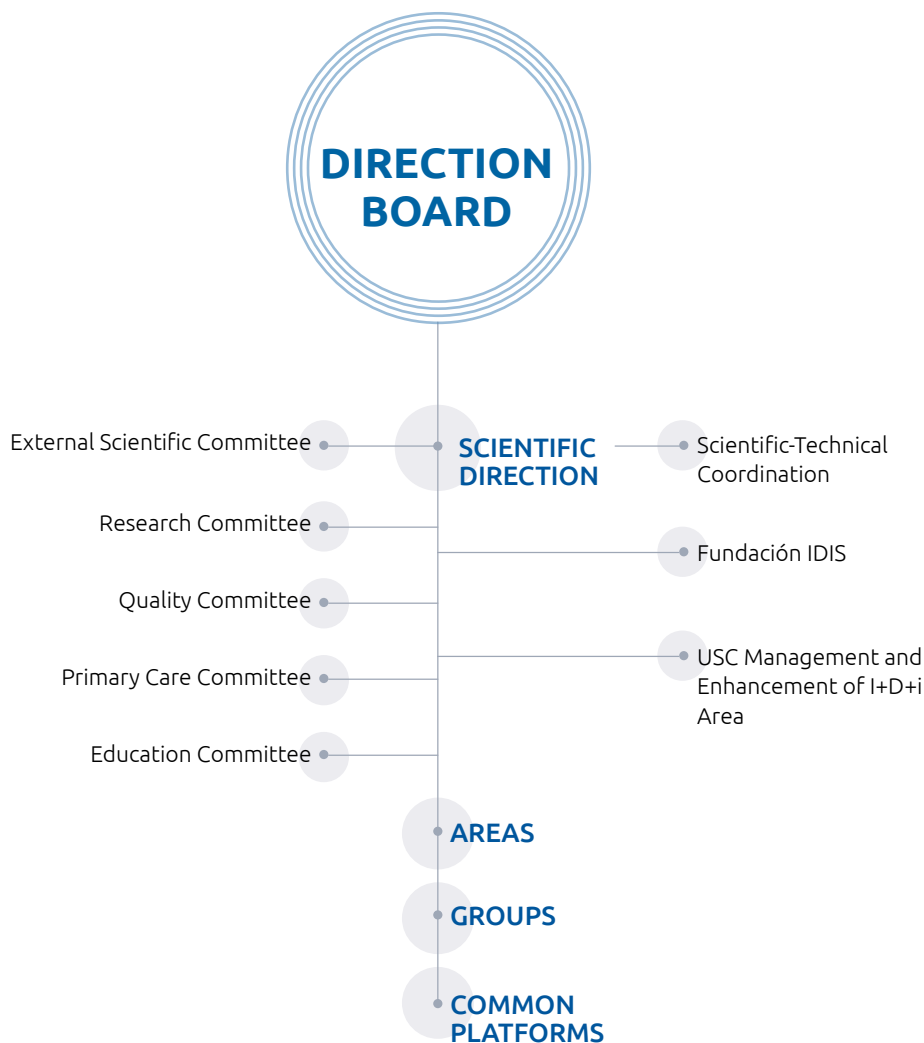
DIRECTION BOARD

External Scientific Committee

SCIENTIFIC DIRECTION

Scientific-Technical Coordination

Research Committee

Fundación IDIS

Quality Committee

USC Management and Enhancement of I+D+i Area

Primary Care Committee

Education Committee

AREAS

GROUPS

COMMON PLATFORMS